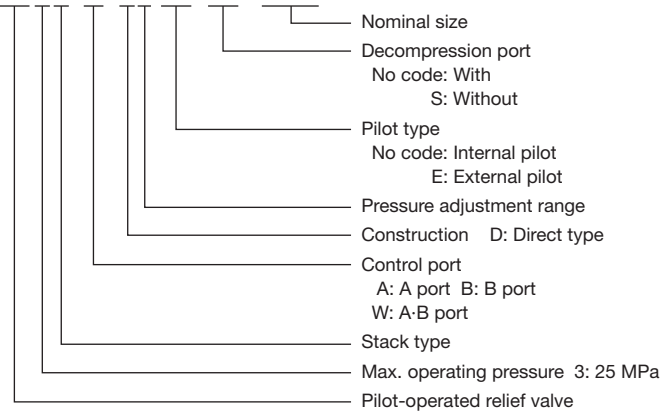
Nominal size
Decompression port
No code: With
S: Without
Pilot type
No code: Internal pilot
E: External pilot
Pressure adjustment range
Construction D: Direct type
Control port
A: A port B: B port
W: A·B port
Stack type
Max. operating pressure 3: 25 MPa
Pilot-operated relief valve